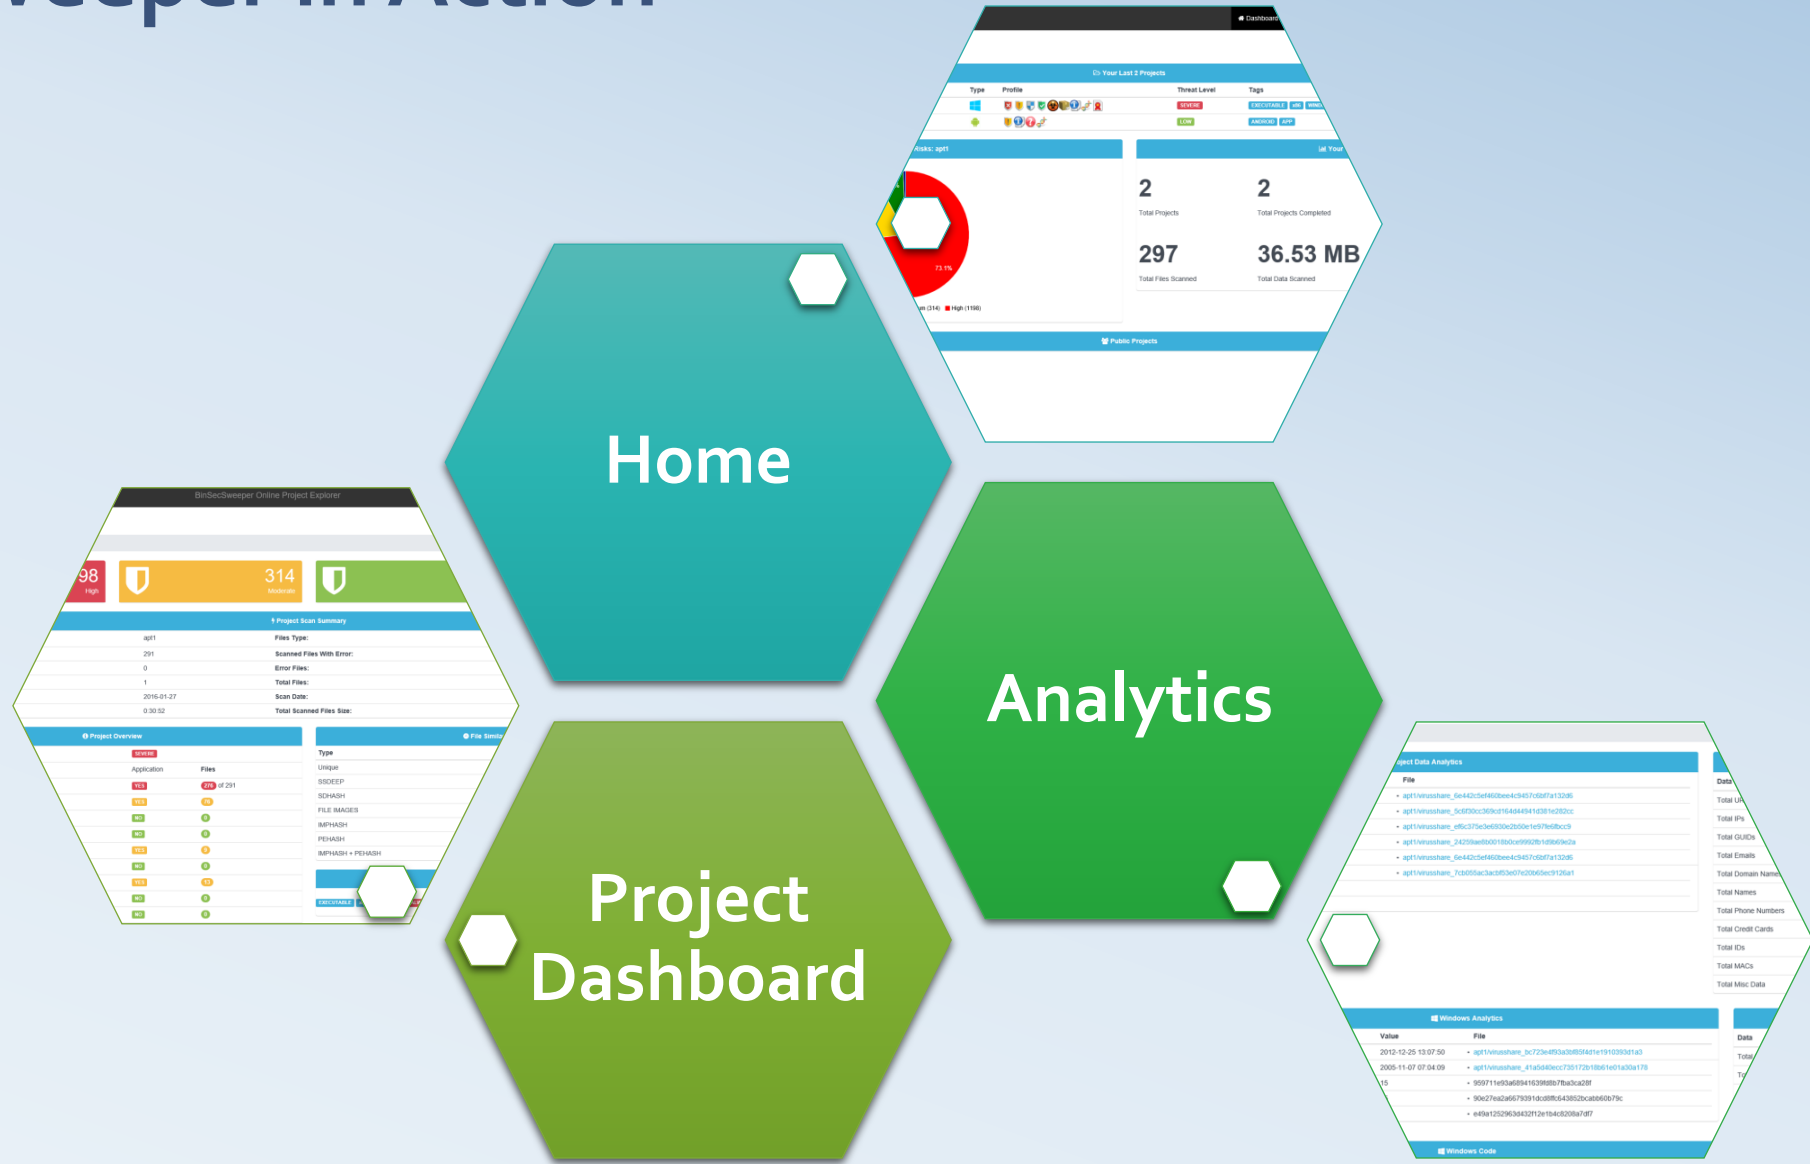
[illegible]eeper in Action

Dashboard

Your Last 2 Projects

| Type | Profile | Threat Level | Tags |
|---|---|---|---|
| | | SEVERE | EXECUTABLE x86 WIN |
| | | LOW | ANDROID APP |

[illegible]isks: apt1

73.1%

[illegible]m (314) High (1198)

Your

2
Total Projects

2
Total Projects Completed

297
Total Files Scanned

36.53 MB
Total Data Scanned

Public Projects

Home

Analytics

Project Dashboard

BinSecSweeper Online Project Explorer

98
High

314
Moderate

Project Scan Summary

| apt1 | Files Type: |
|---|---|
| 291 | Scanned Files With Error: |
| 0 | Error Files: |
| 1 | Total Files: |
| 2016-01-27 | Scan Date: |
| 0:30:52 | Total Scanned Files Size: |

Project Overview

SEVERE

| Application | Files |
|---|---|
| YES | 279 of 291 |
| YES | |
| NO | |
| NO | |
| YES | |
| NO | |
| YES | |
| NO | |
| NO | |

File Simila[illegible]

Type
Unique
SSDEEP
SDHASH
FILE IMAGES
IMPHASH
PEHASH
IMPHASH + PEHASH

EXECUTABLE

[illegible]ject Data Analytics

File
apt1/virusshare_6e442c5ef460bee4c9457c6bf7a132d6
apt1/virusshare_5c6f30cc369cd164d44941d381e282cc
apt1/virusshare_ef6c375e3e6930e2b50e1e97fe6fbcc9
apt1/virusshare_24259ae6b0018b0ce9992fb1d9b69e2a
apt1/virusshare_6e442c5ef460bee4c9457c6bf7a132d6
apt1/virusshare_7cb055ac3acbf53e07e20b65ec9126a1

Data
Total U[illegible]
Total IPs
Total GUIDs
Total Emails
Total Domain Name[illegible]
Total Names
Total Phone Numbers
Total Credit Cards
Total IDs
Total MACs
Total Misc Data

Windows Analytics

| Value | File |
|---|---|
| 2012-12-25 13:07:50 | apt1/virusshare_bc723e4f93a3bf85f4d1e1910393d1a3 |
| 2005-11-07 07:04:09 | apt1/virusshare_41a5d40ecc735172b18b61e01a30a178 |
| 15 | 959711e93a68941639fd8b7fba3ca28f |
| | 90e27ea2a6679391dcd8ffc643852bcabb60b79c |
| | e49a1252963d432f12e1b4c8208a7df7 |

Data
Total
To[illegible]

Windows Code